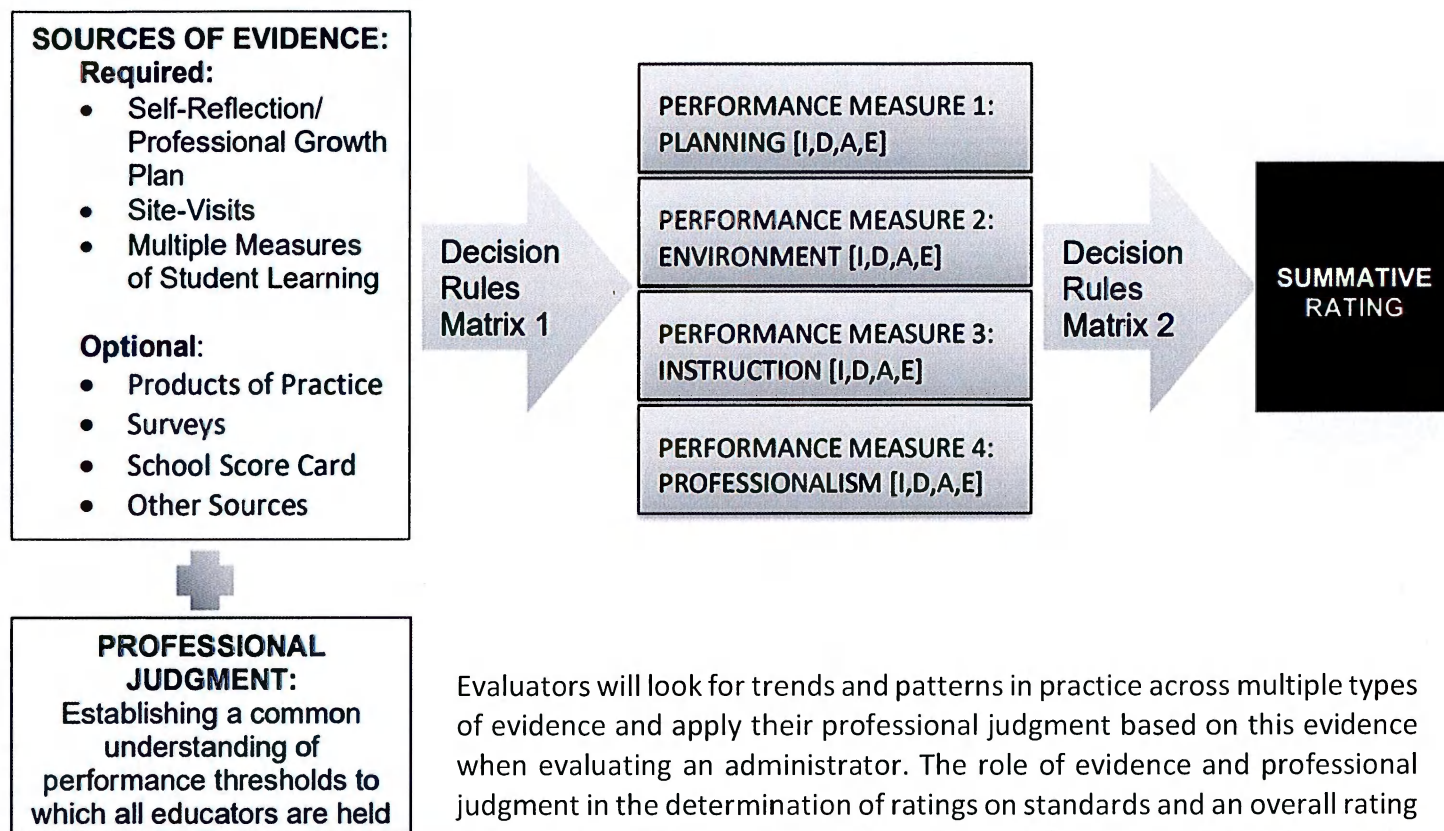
SOURCES OF EVIDENCE:
Required:
- Self-Reflection/ Professional Growth Plan
- Site-Visits
- Multiple Measures of Student Learning

Optional:
- Products of Practice
- Surveys
- School Score Card
- Other Sources

PROFESSIONAL JUDGMENT: Establishing a common understanding of performance thresholds to which all educators are held

Decision Rules Matrix 1

PERFORMANCE MEASURE 1: PLANNING [I,D,A,E]

PERFORMANCE MEASURE 2: ENVIRONMENT [I,D,A,E]

PERFORMANCE MEASURE 3: INSTRUCTION [I,D,A,E]

PERFORMANCE MEASURE 4: PROFESSIONALISM [I,D,A,E]

Decision Rules Matrix 2

SUMMATIVE RATING

Evaluators will look for trends and patterns in practice across multiple types of evidence and apply their professional judgment based on this evidence when evaluating an administrator. The role of evidence and professional judgment in the determination of ratings on standards and an overall rating